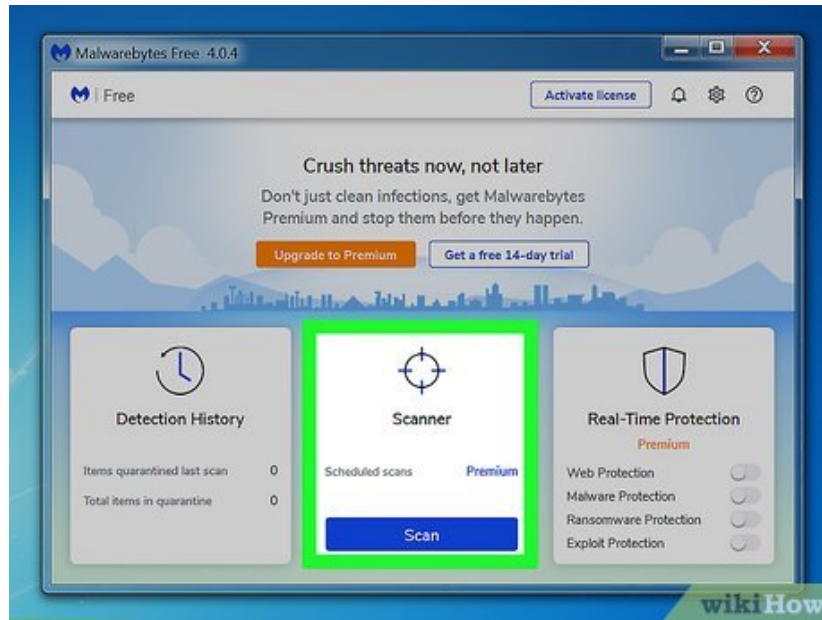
Malwarebytes Free 4.0.4

Free

Activate license

Crush threats now, not later

Don't just clean infections, get Malwarebytes Premium and stop them before they happen.

Upgrade to Premium

Get a free 14-day trial

Detection History

Items quarantined last scan 0

Total items in quarantine 0

Scanner

Scheduled scans Premium

Scan

Real-Time Protection

Premium

Web Protection

Malware Protection

Ransomware Protection

Exploit Protection

wikiHow